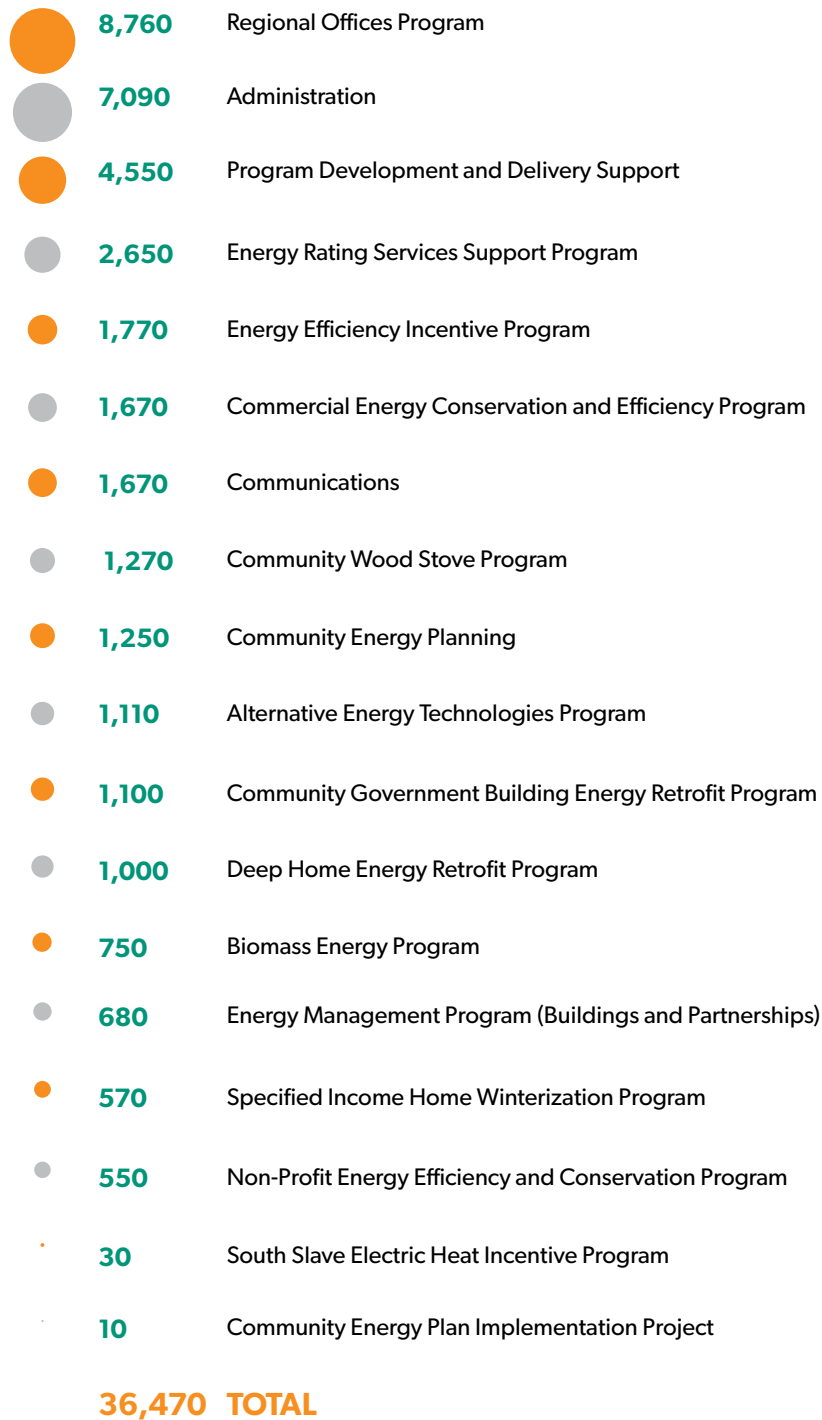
8,760 Regional Offices Program

7,090 Administration

4,550 Program Development and Delivery Support

2,650 Energy Rating Services Support Program

1,770 Energy Efficiency Incentive Program

1,670 Commercial Energy Conservation and Efficiency Program

1,670 Communications

1,270 Community Wood Stove Program

1,250 Community Energy Planning

1,110 Alternative Energy Technologies Program

1,100 Community Government Building Energy Retrofit Program

1,000 Deep Home Energy Retrofit Program

750 Biomass Energy Program

680 Energy Management Program (Buildings and Partnerships)

570 Specified Income Home Winterization Program

550 Non-Profit Energy Efficiency and Conservation Program

30 South Slave Electric Heat Incentive Program

10 Community Energy Plan Implementation Project

36,470 TOTAL